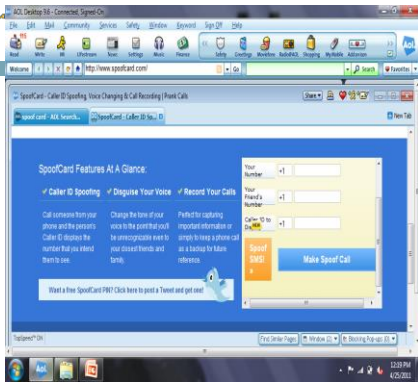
AOL Desktop 9.6 - Connected, Signed-On

File Edit Mail Community Services Safety Window Keyword Sign Off Help

Read Write IM Lifestream News Settings Music Photos Safety Greetings MovieFone RadioRAOL Shopping MyMobile AddOnion AOL

Welcome http://www.spoofcard.com/ Go Search Favorites

SpoofCard - Caller ID Spoofing, Voice Changing & Call Recording | Prank Calls

spoofcard - AOL Search... SpoofCard - Caller ID Sp... New Tab

SpoofCard Features At A Glance:

✔ Caller ID Spoofing ✔ Disguise Your Voice ✔ Record Your Calls

Call someone from your phone and the person's Caller ID displays the number that you intend them to see.

Change the tone of your voice to the point that you'll be unrecognizable even to your closest friends and family.

Perfect for capturing important information or simply to keep a phone call as a backup for future reference.

Your Number +1

Your Friend's Number +1

Caller ID to Display +1

Spoof SMS! »

Make Spoof Call

Want a free SpoofCard PIN? Click here to post a Tweet and get one!

Find Similar Pages Window Blocking Pop-ups (0)

12:09 PM 4/25/2011